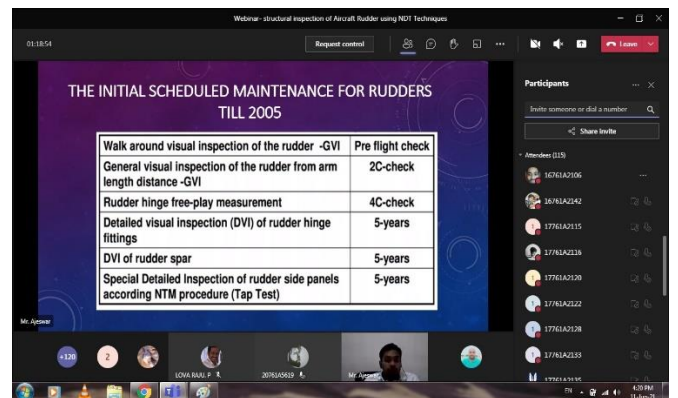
Webinar- structural inspection of Aircraft Rudder using NDT Techniques

01:18:54

Request control

Leave

THE INITIAL SCHEDULED MAINTENANCE FOR RUDDERS TILL 2005

| Walk around visual inspection of the rudder -GVI | Pre flight check |
|---|---|
| General visual inspection of the rudder from arm length distance -GVI | 2C-check |
| Rudder hinge free-play measurement | 4C-check |
| Detailed visual inspection (DVI) of rudder hinge fittings | 5-years |
| DVI of rudder spar | 5-years |
| Special Detailed Inspection of rudder side panels according NTM procedure (Tap Test) | 5-years |

Mr. Ajeswar

Participants

Invite someone or dial a number

Share invite

Attendees (115)

16761A2106

16761A2142

17761A2115

17761A2116

17761A2120

17761A2122

17761A2128

17761A2133

17761A2135

+120

2

LOVA RAJU. P

20761A5619

Mr. Ajeswar

EN

4:20 PM

11-Jun-20